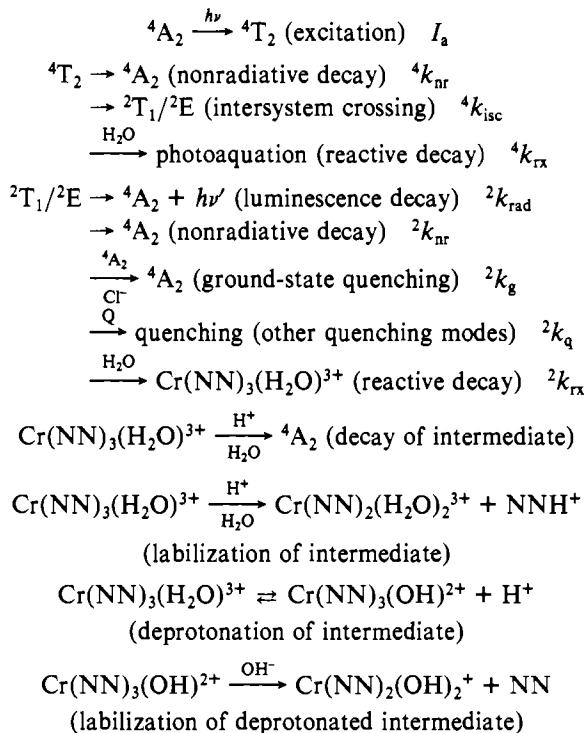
$^4A_2 \xrightarrow{h\nu} {}^4T_2$ (excitation) $I_a$

$^4T_2 \rightarrow {}^4A_2$ (nonradiative decay) $^4k_{nr}$

$\rightarrow {}^2T_1/{}^2E$ (intersystem crossing) $^4k_{isc}$

$\xrightarrow{H_2O}$ photoaquation (reactive decay) $^4k_{rx}$

$^2T_1/{}^2E \rightarrow {}^4A_2 + h\nu'$ (luminescence decay) $^2k_{rad}$

$\rightarrow {}^4A_2$ (nonradiative decay) $^2k_{nr}$

$\xrightarrow[Cl^-]{^4A_2} {}^4A_2$ (ground-state quenching) $^2k_g$

$\xrightarrow{Q}$ quenching (other quenching modes) $^2k_q$

$\xrightarrow{H_2O} Cr(NN)_3(H_2O)^{3+}$ (reactive decay) $^2k_{rx}$

$Cr(NN)_3(H_2O)^{3+} \xrightarrow[H_2O]{H^+} {}^4A_2$ (decay of intermediate)

$Cr(NN)_3(H_2O)^{3+} \xrightarrow[H_2O]{H^+} Cr(NN)_2(H_2O)_2{}^{3+} + NNH^+$

(labilization of intermediate)

$Cr(NN)_3(H_2O)^{3+} \rightleftarrows Cr(NN)_3(OH)^{2+} + H^+$

(deprotonation of intermediate)

$Cr(NN)_3(OH)^{2+} \xrightarrow{OH^-} Cr(NN)_2(OH)_2{}^+ + NN$

(labilization of deprotonated intermediate)